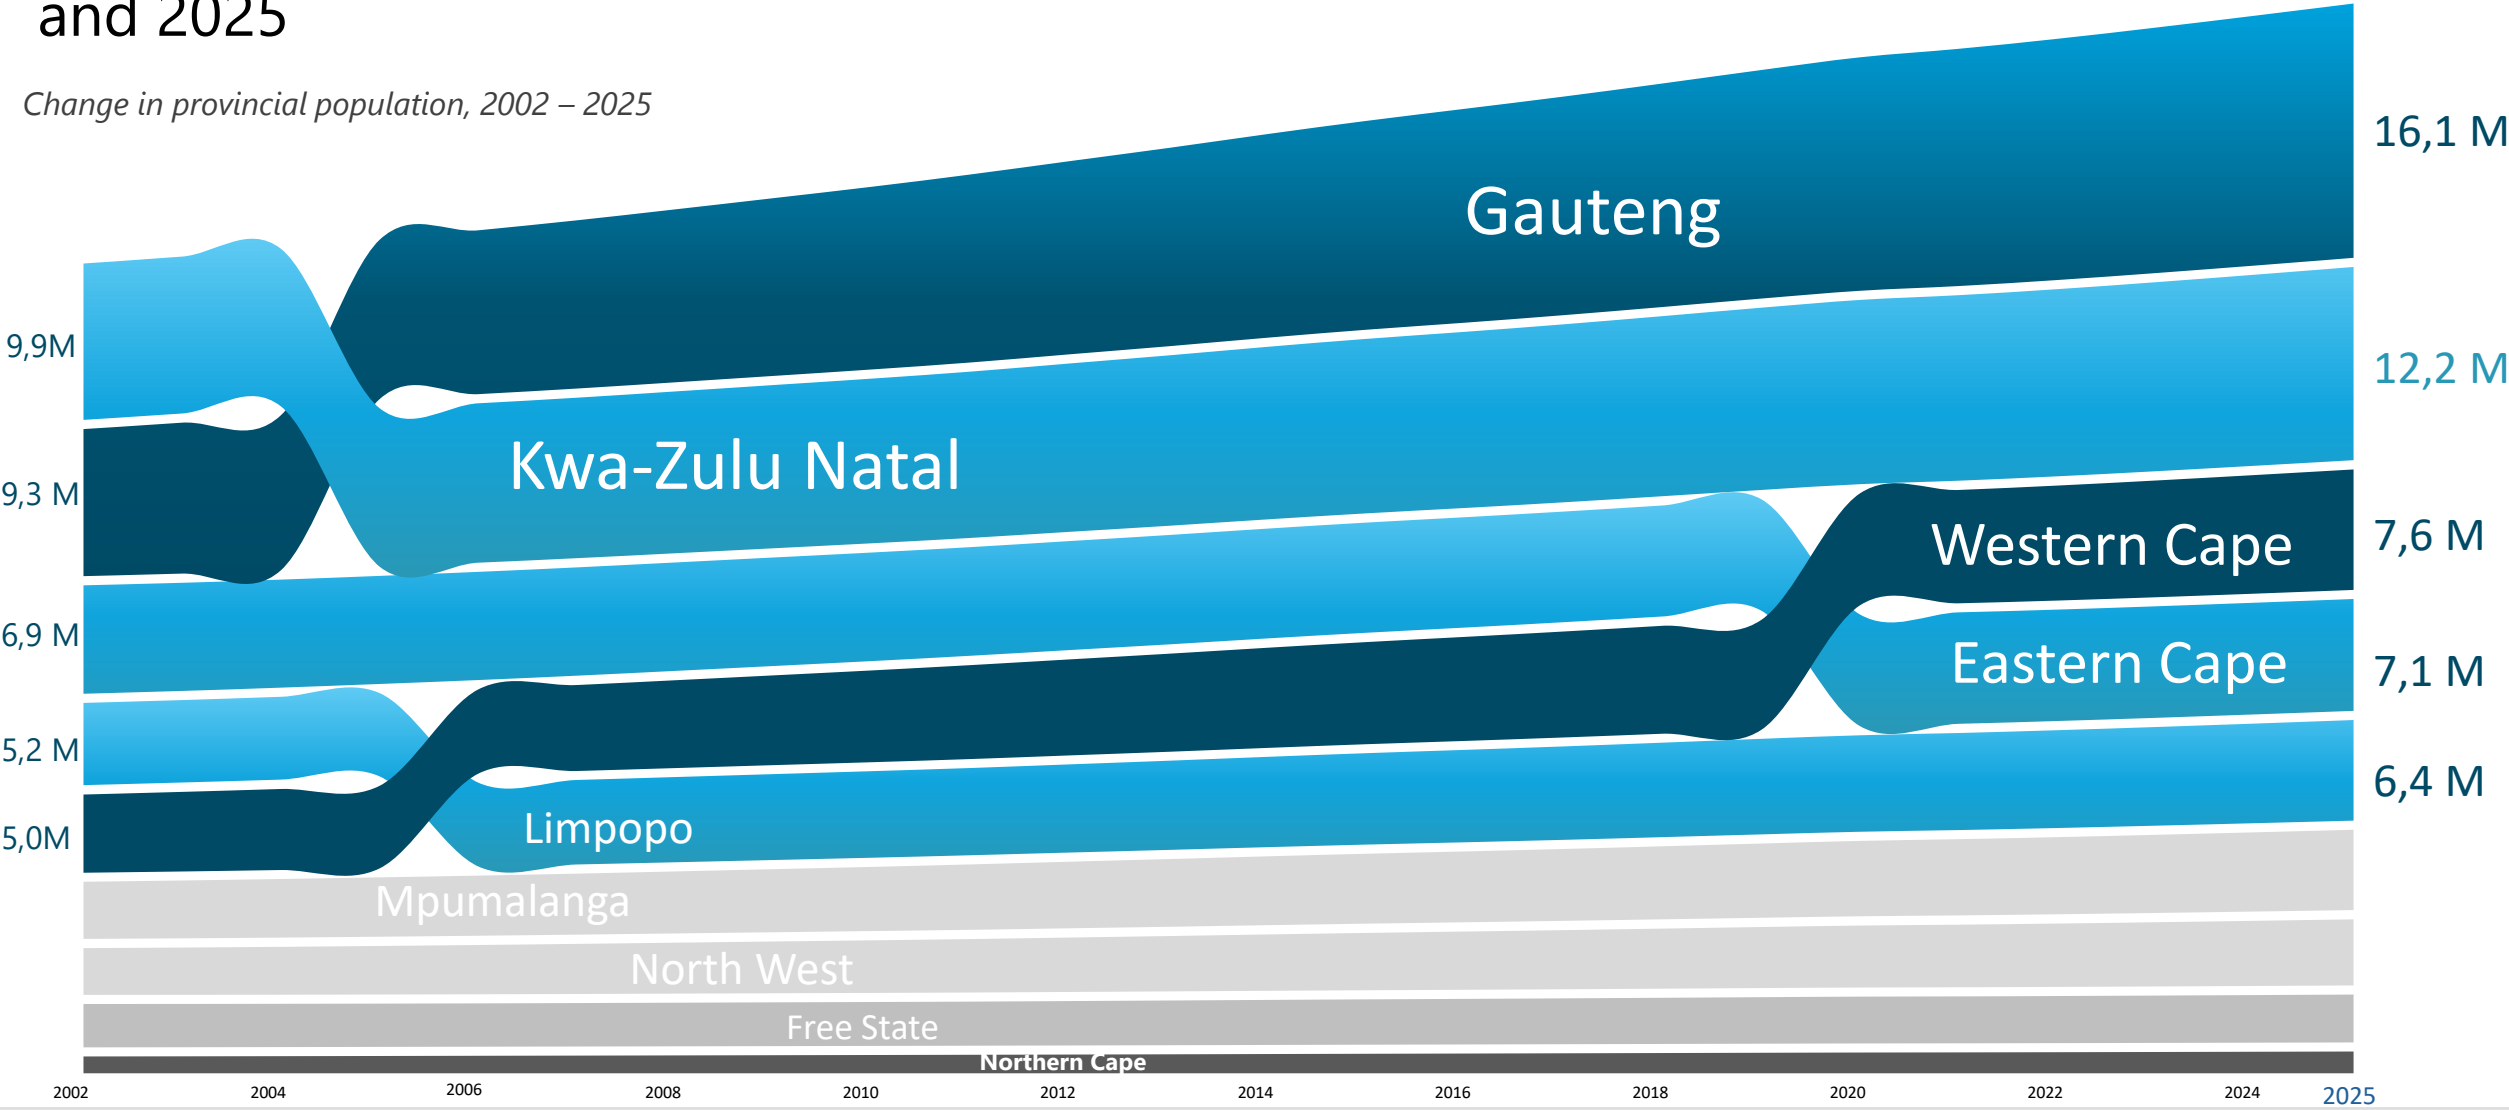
and 2025

Change in provincial population, 2002 – 2025

9,9M
9,3 M
6,9 M
5,2 M
5,0M

Gauteng
Kwa-Zulu Natal
Western Cape
Eastern Cape
Limpopo
Mpumalanga
North West
Free State
Northern Cape

16,1 M
12,2 M
7,6 M
7,1 M
6,4 M

2002 2004 2006 2008 2010 2012 2014 2016 2018 2020 2022 2024 2025